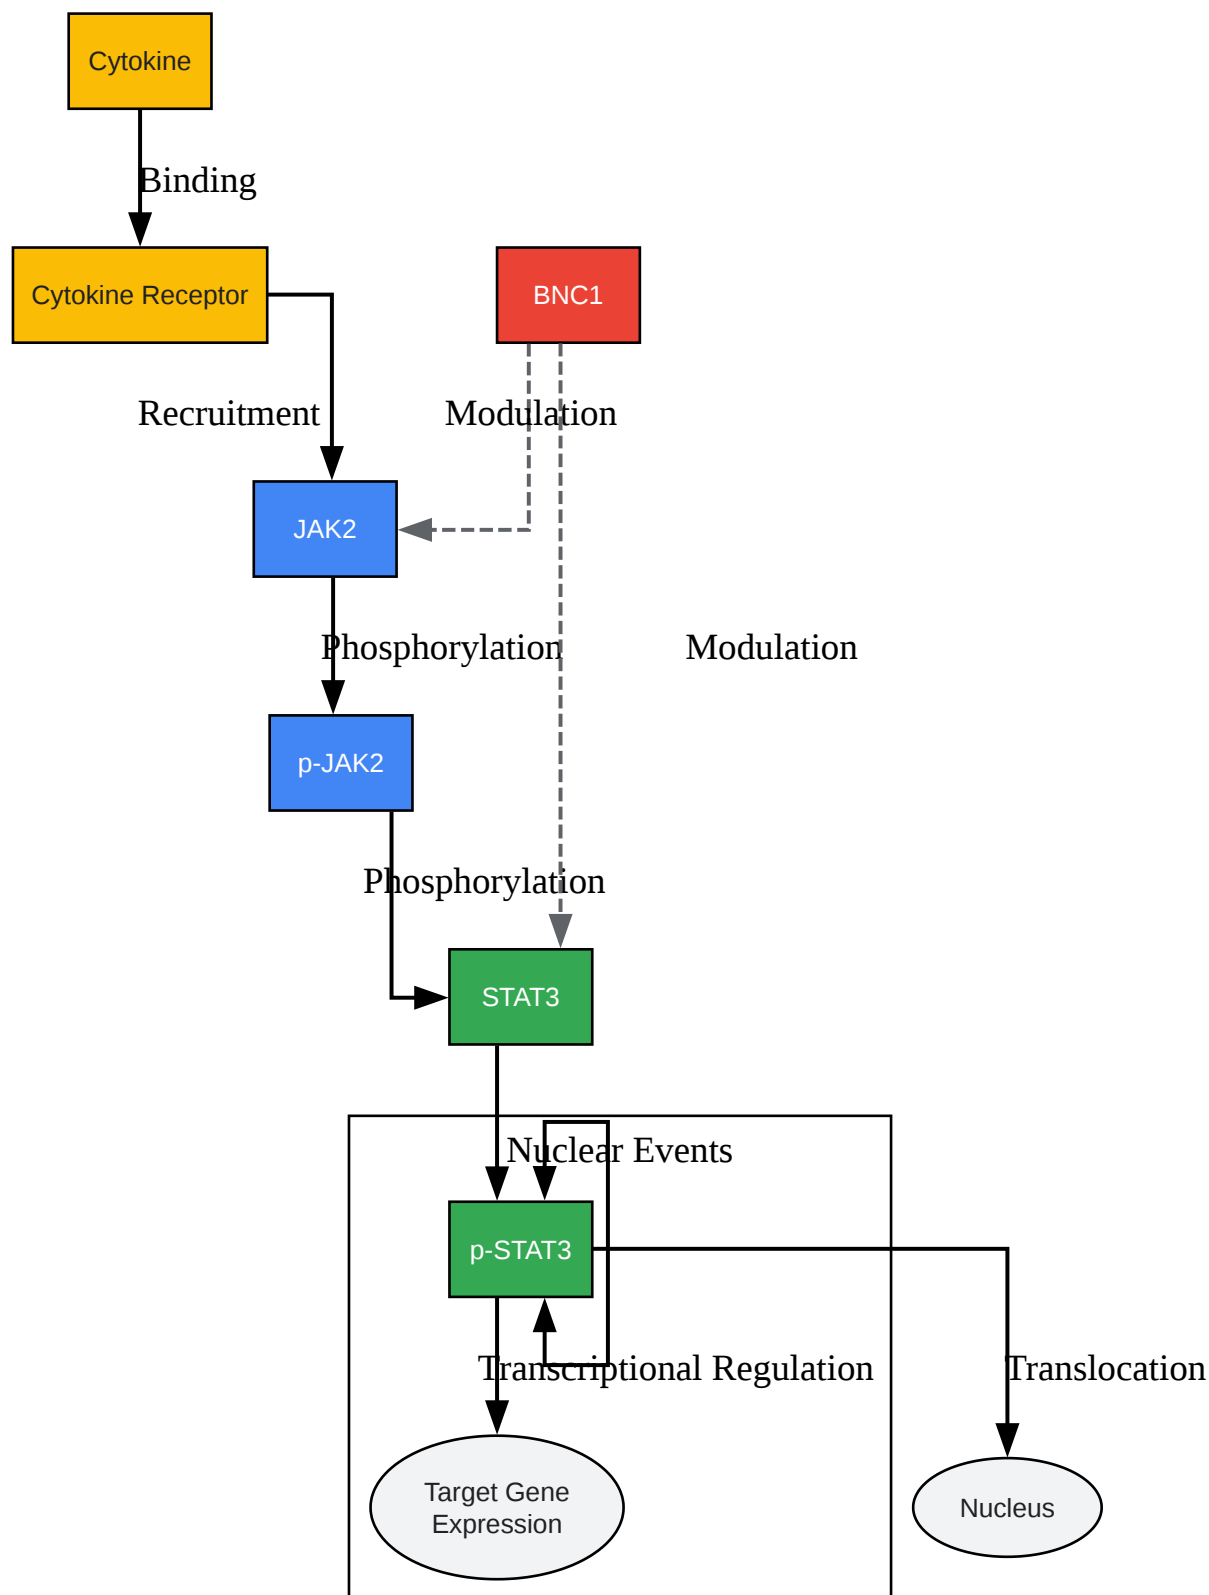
Cytokine

Binding

Cytokine Receptor

BNC1

Recruitment

Modulation

JAK2

Phosphorylation

Modulation

p-JAK2

Phosphorylation

STAT3

Nuclear Events

p-STAT3

Transcriptional Regulation

Translocation

Target Gene Expression

Nucleus